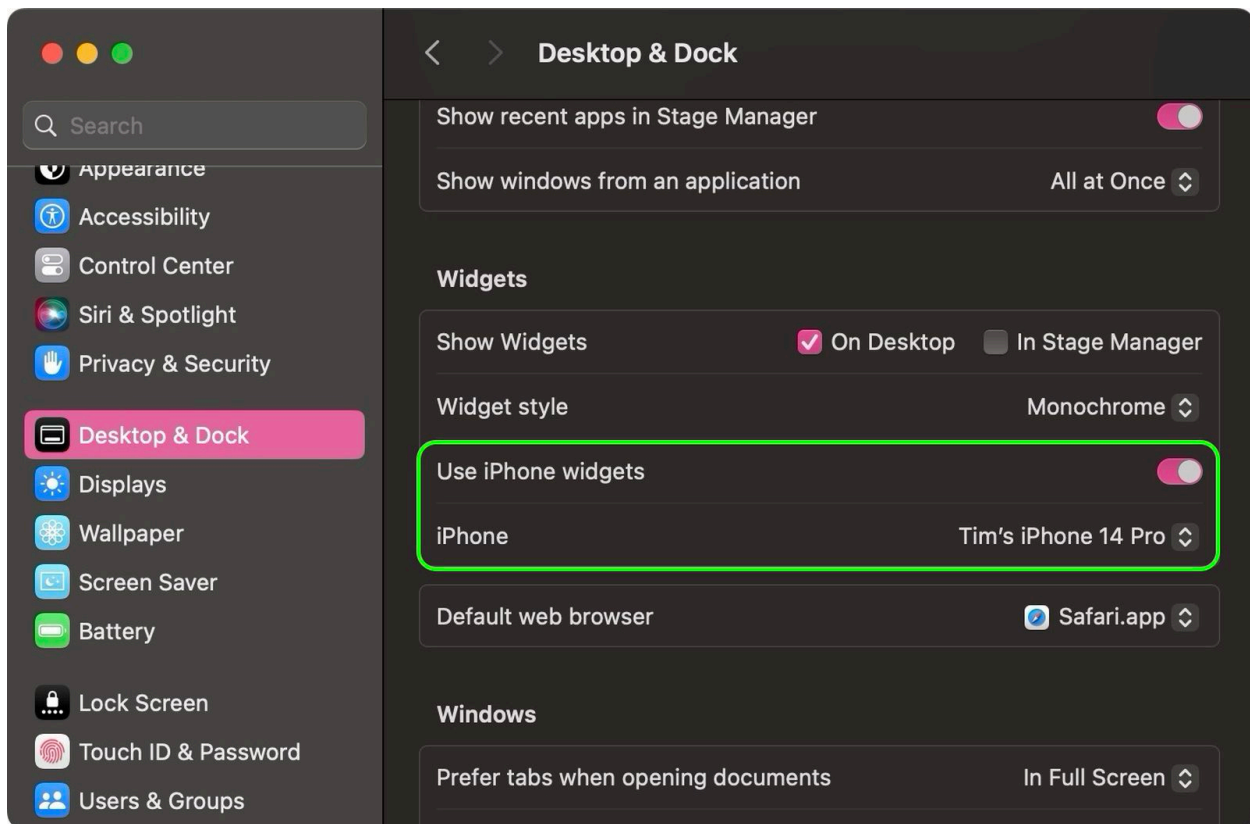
Search

Appearance
Accessibility
Control Center
Siri & Spotlight
Privacy & Security

Desktop & Dock
Displays
Wallpaper
Screen Saver
Battery

Lock Screen
Touch ID & Password
Users & Groups

Desktop & Dock

Show recent apps in Stage Manager
Show windows from an application All at Once

Widgets

Show Widgets On Desktop In Stage Manager
Widget style Monochrome
Use iPhone widgets
iPhone Tim's iPhone 14 Pro

Default web browser Safari.app

Windows

Prefer tabs when opening documents In Full Screen